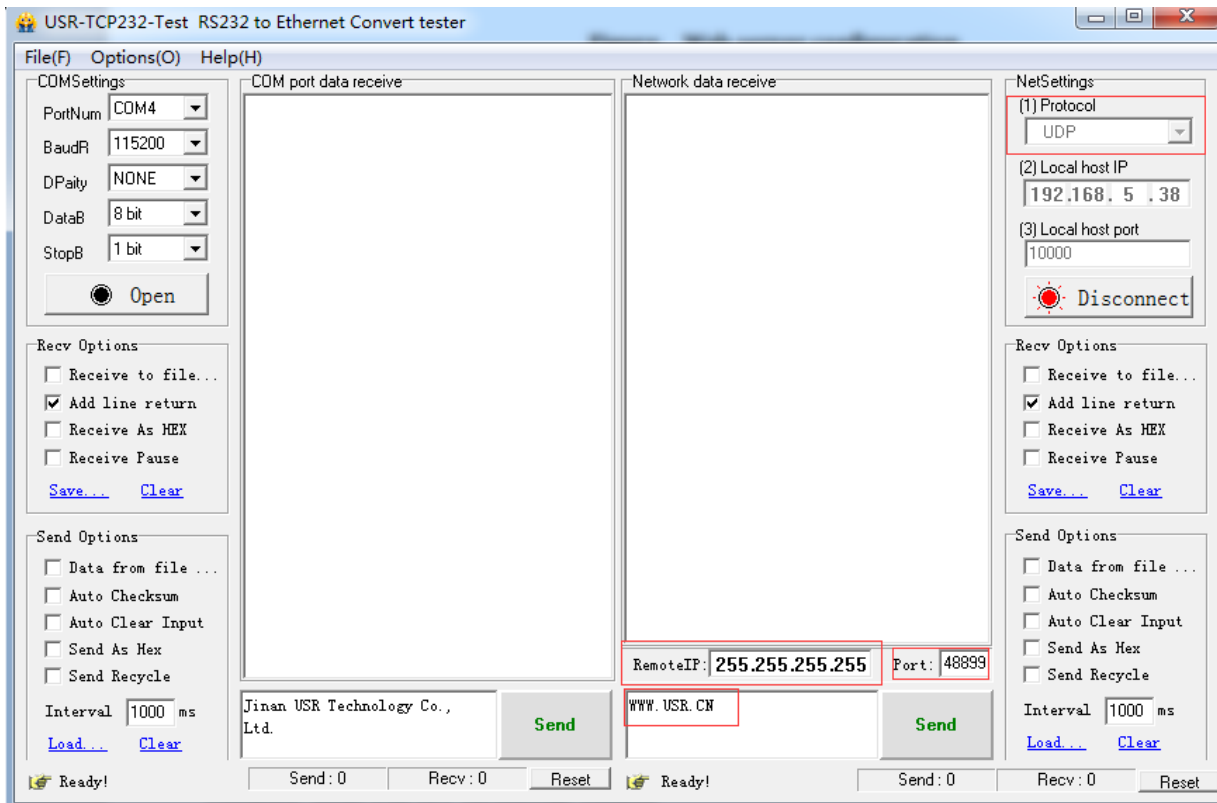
USR-TCP232-Test RS232 to Ethernet Convert tester

File(F) Options(O) Help(H)

COMSettings
PortNum COM4
BaudR 115200
DPaity NONE
DataB 8 bit
StopB 1 bit
Open

COM port data receive

Network data receive

NetSettings
(1) Protocol
UDP
(2) Local host IP
192.168. 5 .38
(3) Local host port
10000
Disconnect

Recv Options
Receive to file...
Add line return
Receive As HEX
Receive Pause
Save... Clear

Recv Options
Receive to file...
Add line return
Receive As HEX
Receive Pause
Save... Clear

Send Options
Data from file ...
Auto Checksum
Auto Clear Input
Send As Hex
Send Recycle
Interval 1000 ms
Load... Clear

RemoteIP: 255.255.255.255 Port: 48899

Send Options
Data from file ...
Auto Checksum
Auto Clear Input
Send As Hex
Send Recycle
Interval 1000 ms
Load... Clear

Jinan USR Technology Co., Ltd.
Send

WWW.USR.CN
Send

Ready! Send : 0 Recv : 0 Reset
Ready! Send : 0 Recv : 0 Reset